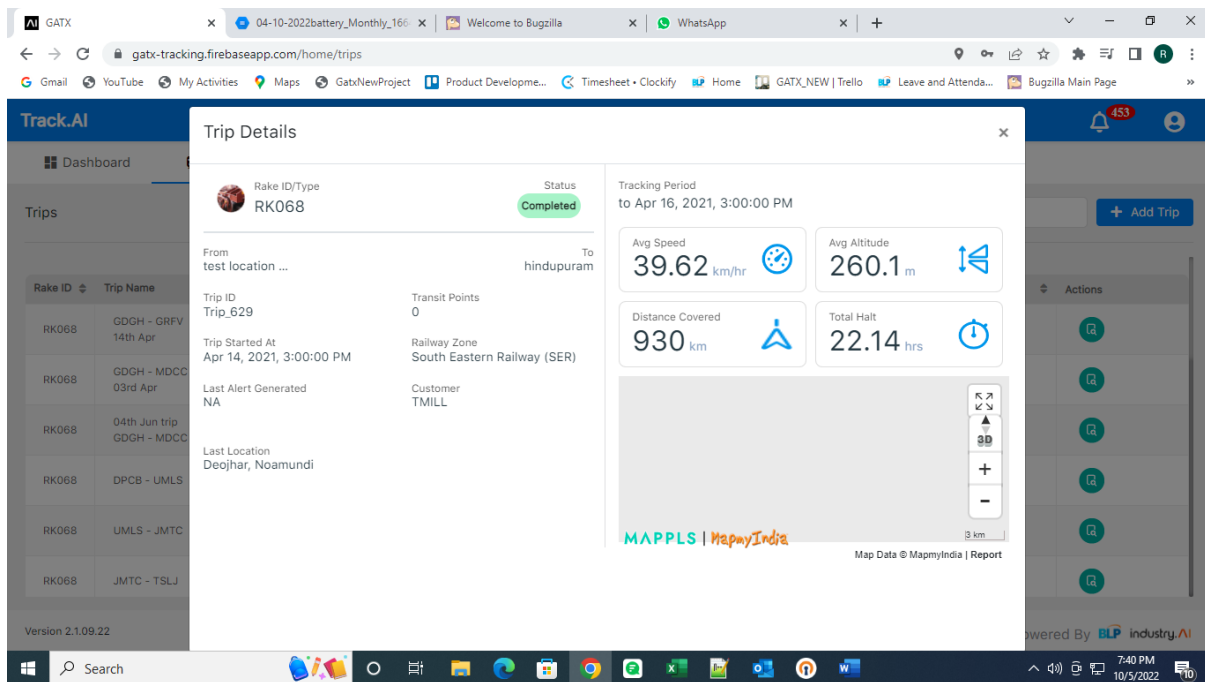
GATX × 04-10-2022battery_Monthly_166 × Welcome to Bugzilla × WhatsApp × +

gatx-tracking.firebaseapp.com/home/trips

Gmail YouTube My Activities Maps GatxNewProject Product Developme... Timesheet • Clockify Home GATX_NEW | Trello Leave and Attenda... Bugzilla Main Page »

Track.AI 453

Dashboard

Trips

+ Add Trip

| Rake ID | Trip Name | Actions |
|---|---|---|
| RK068 | GDGH - GRFV 14th Apr | |
| RK068 | GDGH - MDCC 03rd Apr | |
| RK068 | 04th Jun trip GDGH - MDCC | |
| RK068 | DPCB - UMLS | |
| RK068 | UMLS - JMTC | |
| RK068 | JMTC - TSLJ | |

Version 2.1.09.22

owered By BLP industry.AI

Trip Details ×

Rake ID/Type
RK068

Status
Completed

From
test location ...

To
hindupuram

Trip ID
Trip_629

Transit Points
0

Trip Started At
Apr 14, 2021, 3:00:00 PM

Railway Zone
South Eastern Railway (SER)

Last Alert Generated
NA

Customer
TMILL

Last Location
Deojhar, Noamundi

Tracking Period
to Apr 16, 2021, 3:00:00 PM

Avg Speed
39.62 km/hr

Avg Altitude
260.1 m

Distance Covered
930 km

Total Halt
22.14 hrs

3D
+
-
3 km

MAPPLS | MapmyIndia

Map Data © MapmyIndia | Report

Search

7:40 PM
10/5/2022
10